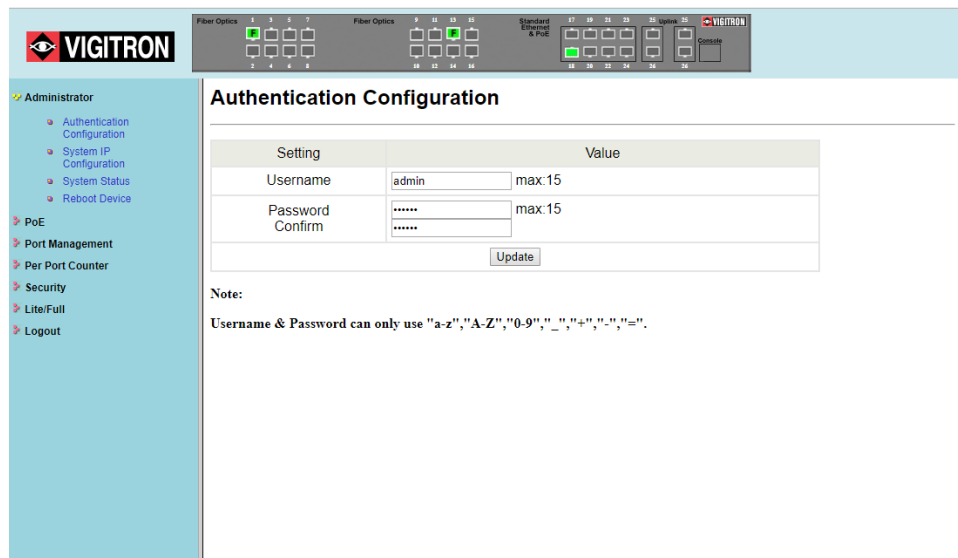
VIGITRON

Fiber Optics 1 3 5 7 F 2 4 6 8

Fiber Optics 9 11 13 15 F 10 12 14 16

Standard Ethernet & PoE 17 19 21 23 18 20 22 24

25 Uplink 25 26 26

VIGITRON Console

Administrator
Authentication Configuration
System IP Configuration
System Status
Reboot Device
PoE
Port Management
Per Port Counter
Security
Lite/Full
Logout

Authentication Configuration

| Setting | Value |
|---|---|
| Username | admin max:15 |
| Password Confirm | •••••• max:15 •••••• |
| Update | |

Note:

Username & Password can only use "a-z","A-Z","0-9","_","+","-","=".